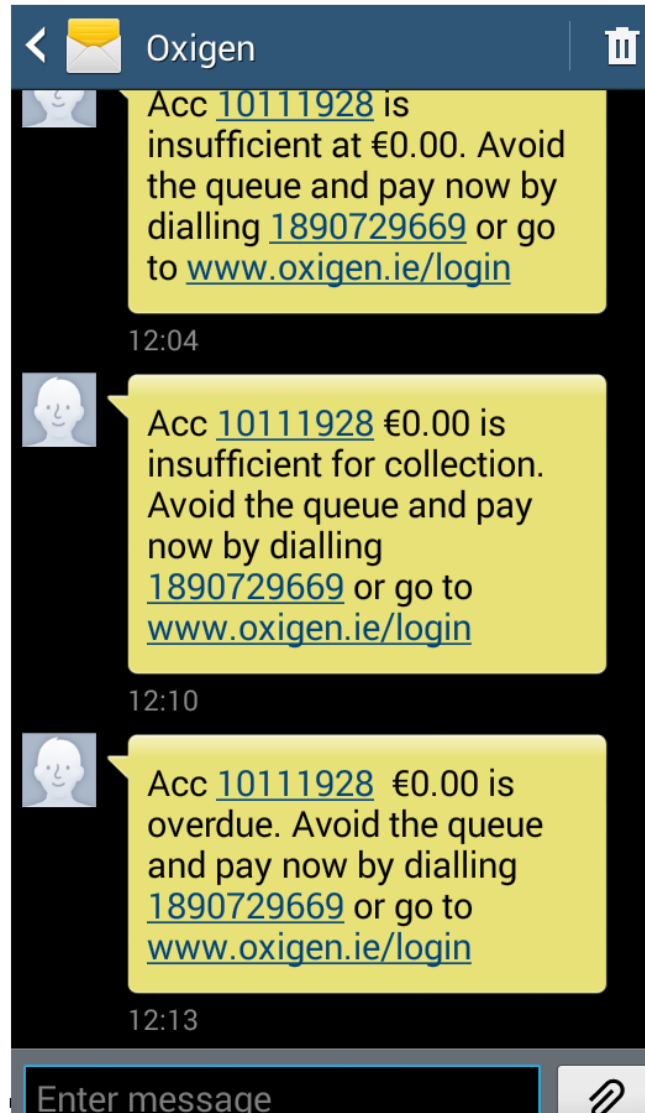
Oxigen

Acc 10111928 is insufficient at €0.00. Avoid the queue and pay now by dialling 1890729669 or go to www.oxigen.ie/login

12:04

Acc 10111928 €0.00 is insufficient for collection. Avoid the queue and pay now by dialling 1890729669 or go to www.oxigen.ie/login

12:10

Acc 10111928 €0.00 is overdue. Avoid the queue and pay now by dialling 1890729669 or go to www.oxigen.ie/login

12:13

Enter message